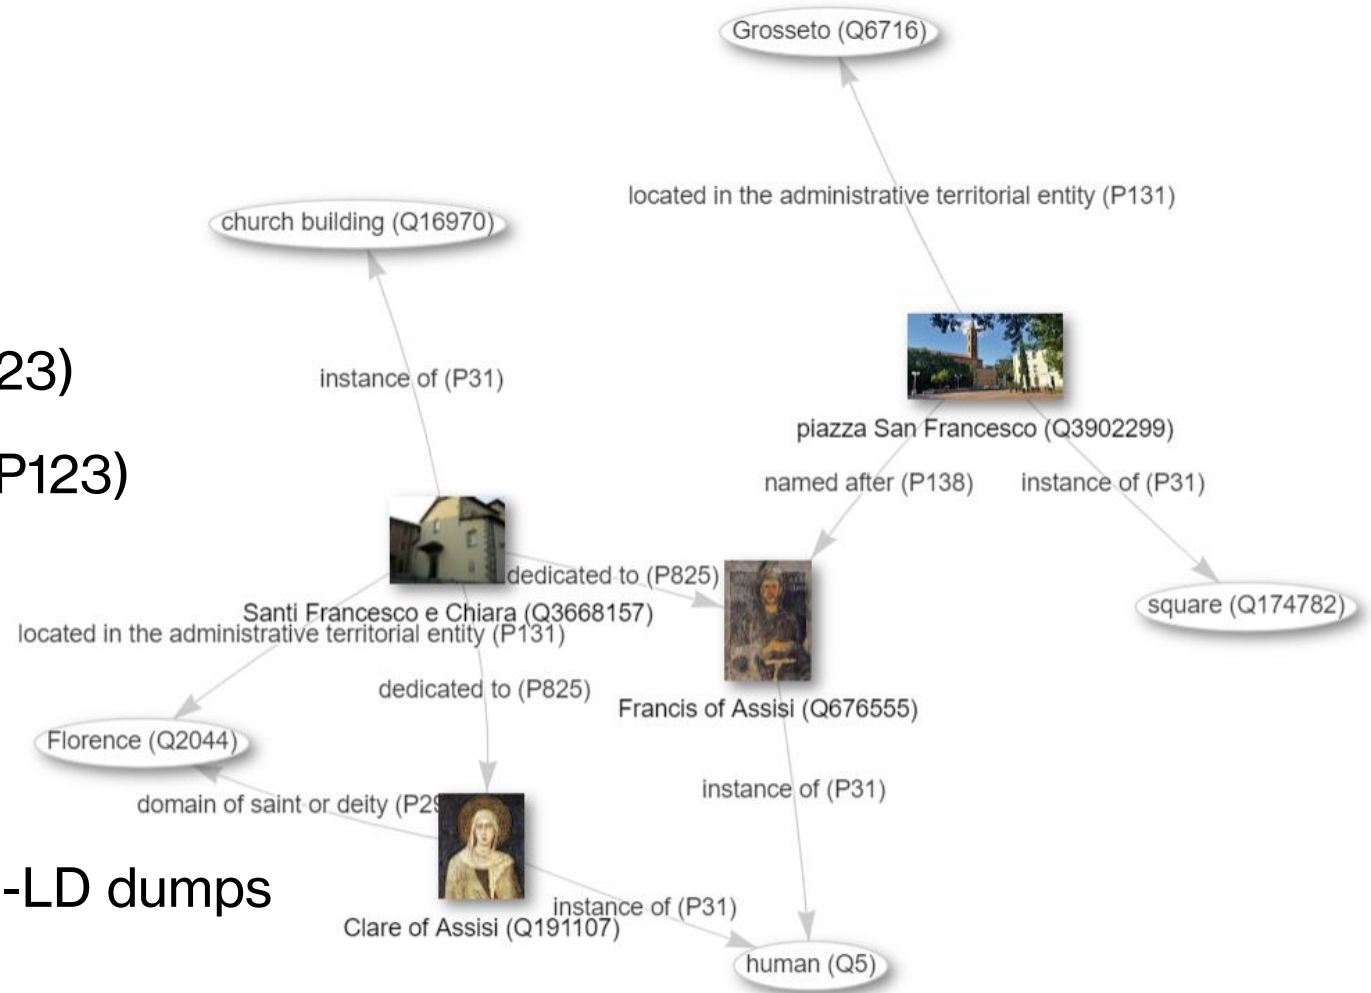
Grosseto (Q6716)

located in the administrative territorial entity (P131)

church building (Q16970)

23)

P123)

instance of (P31)

piazza San Francesco (Q3902299)

named after (P138)

instance of (P31)

dedicated to (P825)

Santi Francesco e Chiara (Q3668157)

located in the administrative territorial entity (P131)

square (Q174782)

dedicated to (P825)

Francis of Assisi (Q676555)

Florence (Q2044)

domain of saint or deity (P2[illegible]

instance of (P31)

-LD dumps

instance of (P31)

Clare of Assisi (Q191107)

human (Q5)